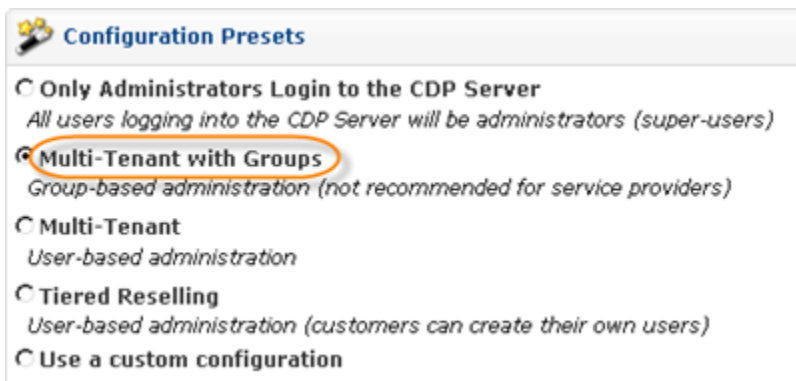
Configuration Presets

Only Administrators Login to the CDP Server
All users logging into the CDP Server will be administrators (super-users)

Multi-Tenant with Groups
Group-based administration (not recommended for service providers)

Multi-Tenant
User-based administration

Tiered Reselling
User-based administration (customers can create their own users)

Use a custom configuration